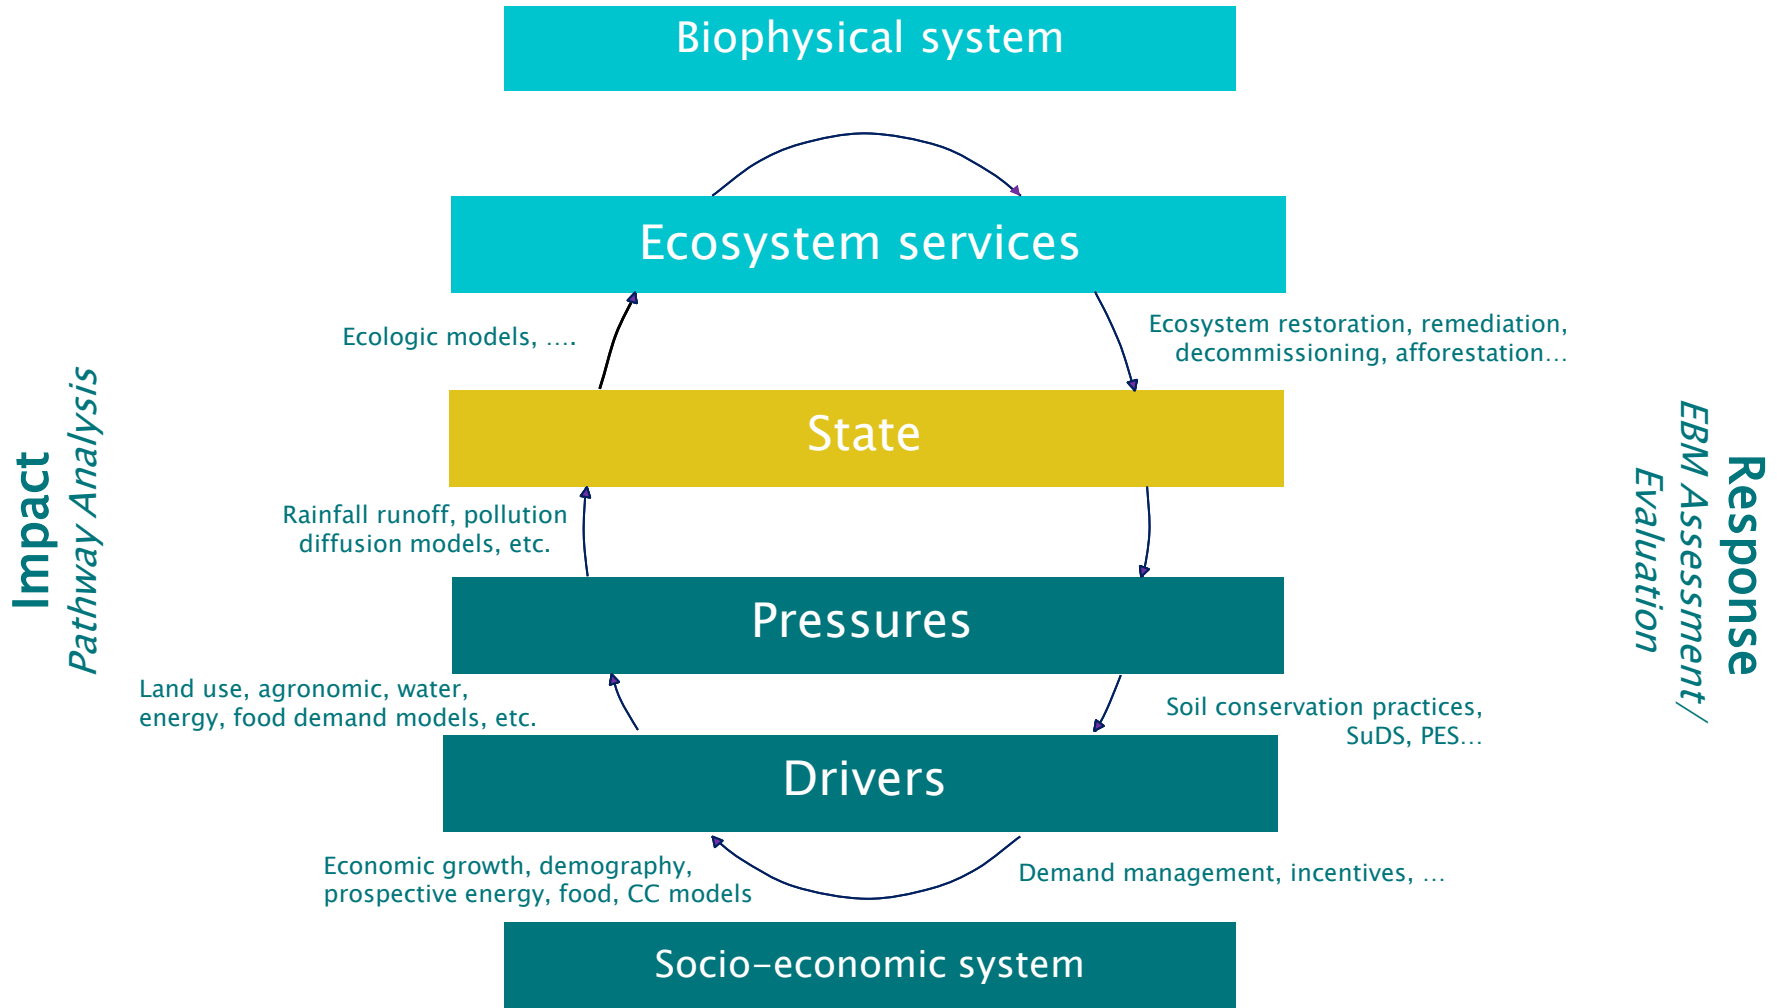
Biophysical system

Ecosystem services

Ecologic models, ….

Ecosystem restoration, remediation, decommissioning, afforestation…

Impact
Pathway Analysis

State

Response
EBM Assessment/
Evaluation

Rainfall runoff, pollution diffusion models, etc.

Pressures

Land use, agronomic, water, energy, food demand models, etc.

Soil conservation practices, SuDS, PES…

Drivers

Economic growth, demography, prospective energy, food, CC models

Demand management, incentives, …

Socio-economic system